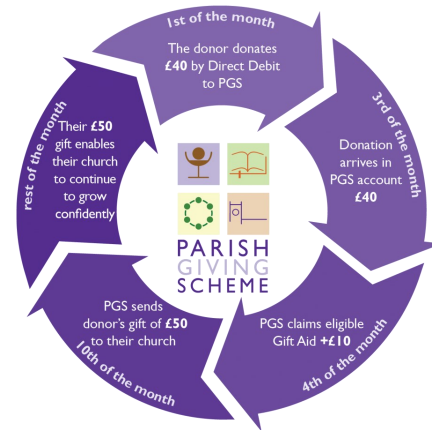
1st of the month

The donor donates **£40** by Direct Debit to PGS

3rd of the month

Donation arrives in PGS account **£40**

4th of the month

PGS claims eligible Gift Aid **+£10**

10th of the month

PGS sends donor's gift of **£50** to their church

rest of the month

Their **£50** gift enables their church to continue to grow confidently

PARISH
GIVING
SCHEME